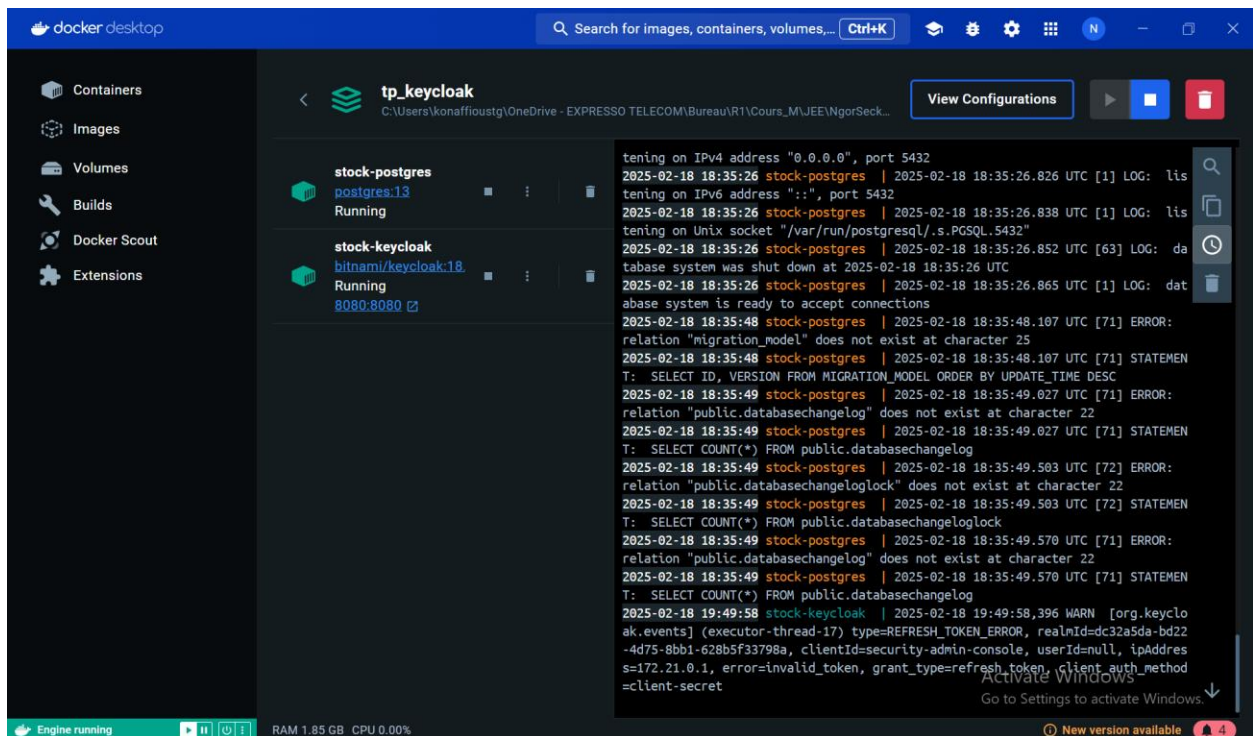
docker desktop

Search for images, containers, volumes,... Ctrl+K

N

Containers
Images
Volumes
Builds
Docker Scout
Extensions

tp_keycloak
C:\Users\konaffioustg\OneDrive - EXPRESSO TELECOM\Bureau\R1\Cours_M\JEE\NgorSeck...

View Configurations

stock-postgres
postgres:13
Running

stock-keycloak
bitnami/keycloak:18
Running
8080:8080

tening on IPv4 address "0.0.0.0", port 5432
2025-02-18 18:35:26 stock-postgres | 2025-02-18 18:35:26.826 UTC [1] LOG: listening on IPv6 address "::", port 5432
2025-02-18 18:35:26 stock-postgres | 2025-02-18 18:35:26.838 UTC [1] LOG: listening on Unix socket "/var/run/postgresql/.s.PGSQL.5432"
2025-02-18 18:35:26 stock-postgres | 2025-02-18 18:35:26.852 UTC [63] LOG: database system was shut down at 2025-02-18 18:35:26 UTC
2025-02-18 18:35:26 stock-postgres | 2025-02-18 18:35:26.865 UTC [1] LOG: database system is ready to accept connections
2025-02-18 18:35:48 stock-postgres | 2025-02-18 18:35:48.107 UTC [71] ERROR: relation "migration_model" does not exist at character 25
2025-02-18 18:35:48 stock-postgres | 2025-02-18 18:35:48.107 UTC [71] STATEMENT: SELECT ID, VERSION FROM MIGRATION_MODEL ORDER BY UPDATE_TIME DESC
2025-02-18 18:35:49 stock-postgres | 2025-02-18 18:35:49.027 UTC [71] ERROR: relation "public.databasechangelog" does not exist at character 22
2025-02-18 18:35:49 stock-postgres | 2025-02-18 18:35:49.027 UTC [71] STATEMENT: SELECT COUNT(*) FROM public.databasechangelog
2025-02-18 18:35:49 stock-postgres | 2025-02-18 18:35:49.503 UTC [72] ERROR: relation "public.databasechangeloglock" does not exist at character 22
2025-02-18 18:35:49 stock-postgres | 2025-02-18 18:35:49.503 UTC [72] STATEMENT: SELECT COUNT(*) FROM public.databasechangeloglock
2025-02-18 18:35:49 stock-postgres | 2025-02-18 18:35:49.570 UTC [71] ERROR: relation "public.databasechangelog" does not exist at character 22
2025-02-18 18:35:49 stock-postgres | 2025-02-18 18:35:49.570 UTC [71] STATEMENT: SELECT COUNT(*) FROM public.databasechangelog
2025-02-18 19:49:58 stock-keycloak | 2025-02-18 19:49:58,396 WARN [org.keycloak.events] (executor-thread-17) type=REFRESH_TOKEN_ERROR, realmId=dc32a5da-bd22-4d75-8bb1-628b5f33798a, clientId=security-admin-console, userId=null, ipAddress=172.21.0.1, error=invalid_token, grant_type=refresh_token, client_auth_method=client-secret

Activate Windows
Go to Settings to activate Windows.

Engine running
RAM 1.85 GB CPU 0.00%
New version available 4